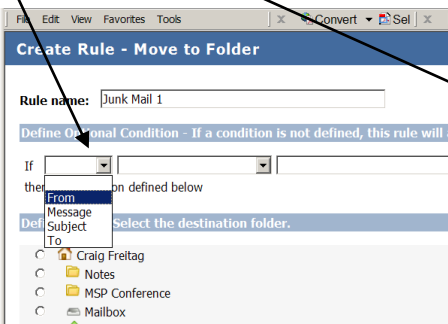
File Edit View Favorites Tools

Convert Sel

Create Rule - Move to Folder

Rule name: Junk Mail 1

Define O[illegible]onal Condition - If a condition is not defined, this rule will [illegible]

If

From
Message
Subject
To

the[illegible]on defined below

Def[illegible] Select the destination folder.

Craig Freitag
Notes
MSP Conference
Mailbox